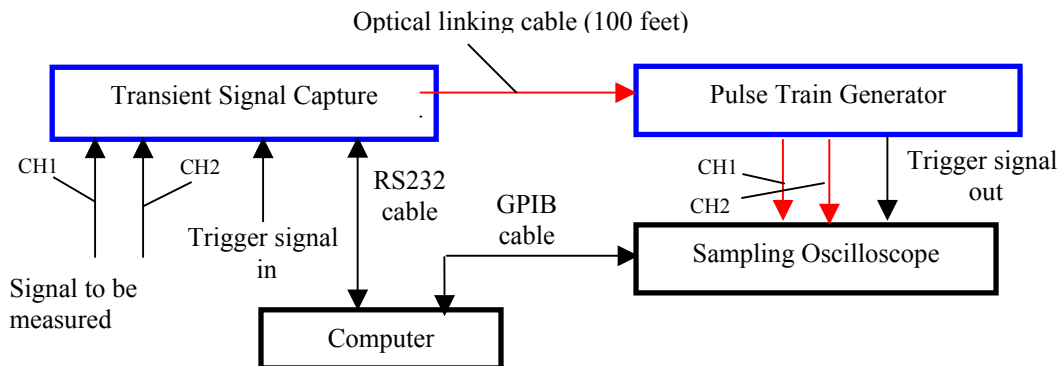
Optical linking cable (100 feet)

Transient Signal Capture

Pulse Train Generator

CH1

CH2

RS232 cable

CH1

CH2

Trigger signal out

GPIB cable

Trigger signal in

Sampling Oscilloscope

Signal to be measured

Computer